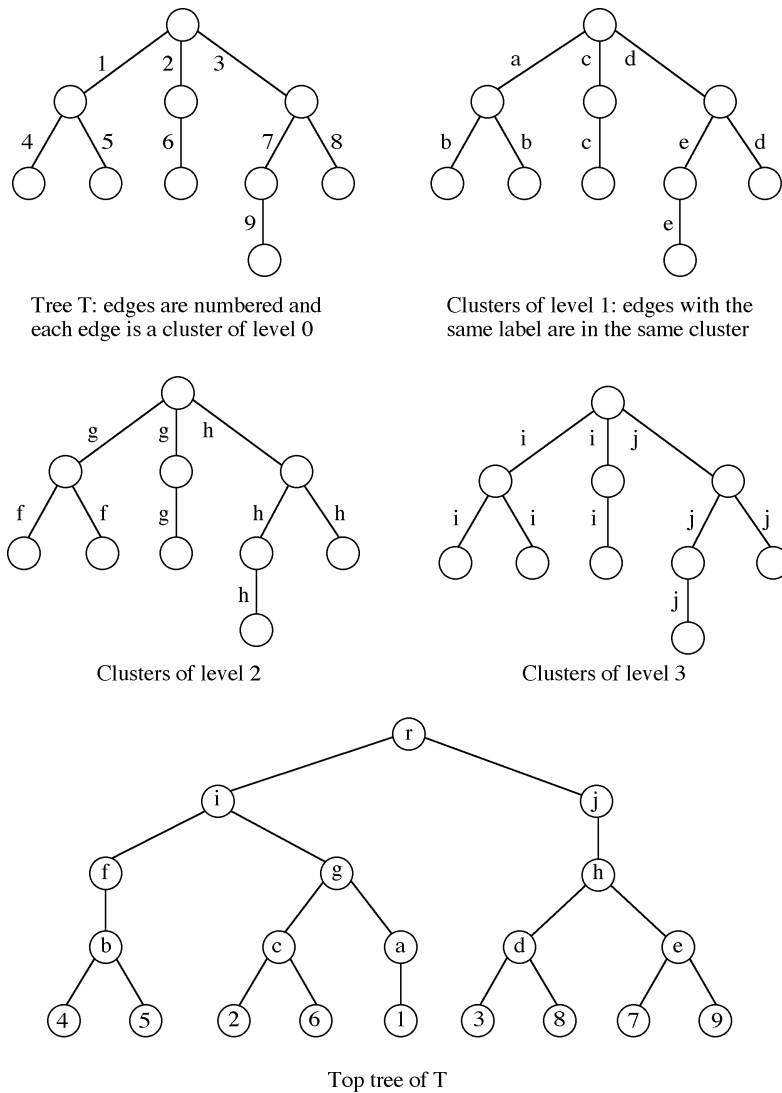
1 2 3
4 5 6 7 8
9

Tree T: edges are numbered and each edge is a cluster of level 0

a c d
b b c e d
e

Clusters of level 1: edges with the same label are in the same cluster

g g h
f f g h h
h

Clusters of level 2

i i j
i i i j j
j

Clusters of level 3

r
i j
f g h
b c a d e
4 5 2 6 1 3 8 7 9

Top tree of T